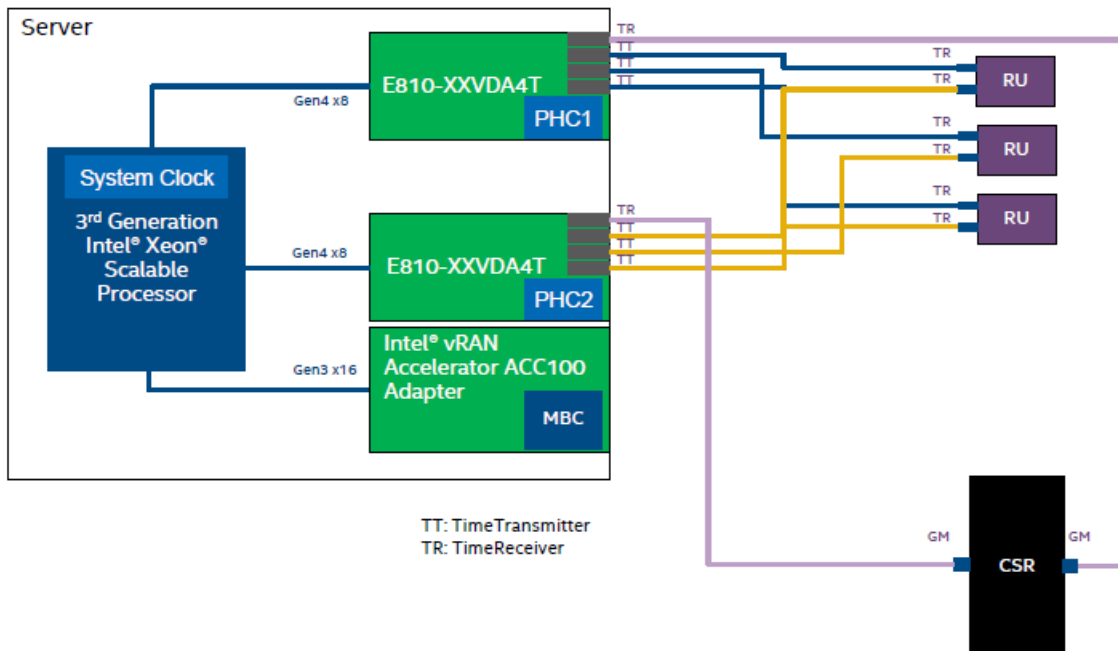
Server

System Clock

3rd Generation Intel® Xeon® Scalable Processor

Gen4 x8

E810-XXVDA4T

PHC1

TR
TT
TT
TT

Gen4 x8

E810-XXVDA4T

PHC2

TR
TT
TT
TT

Gen3 x16

Intel® vRAN Accelerator ACC100 Adapter

MBC

TR
TR
RU

TR
TR
RU

TR
TR
RU

TT: TimeTransmitter
TR: TimeReceiver

GM
CSR
GM